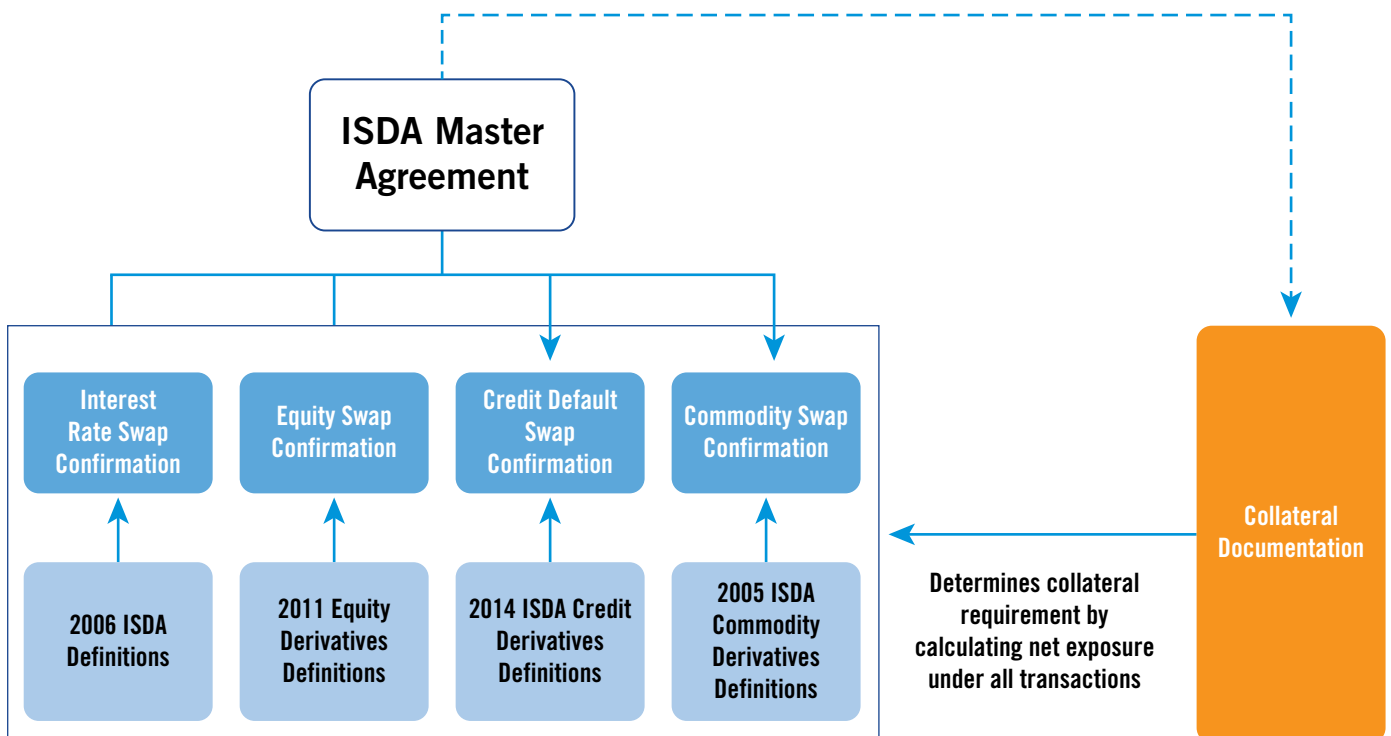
ISDA Master Agreement

Interest Rate Swap Confirmation

Equity Swap Confirmation

Credit Default Swap Confirmation

Commodity Swap Confirmation

2006 ISDA Definitions

2011 Equity Derivatives Definitions

2014 ISDA Credit Derivatives Definitions

2005 ISDA Commodity Derivatives Definitions

Collateral Documentation

Determines collateral requirement by calculating net exposure under all transactions